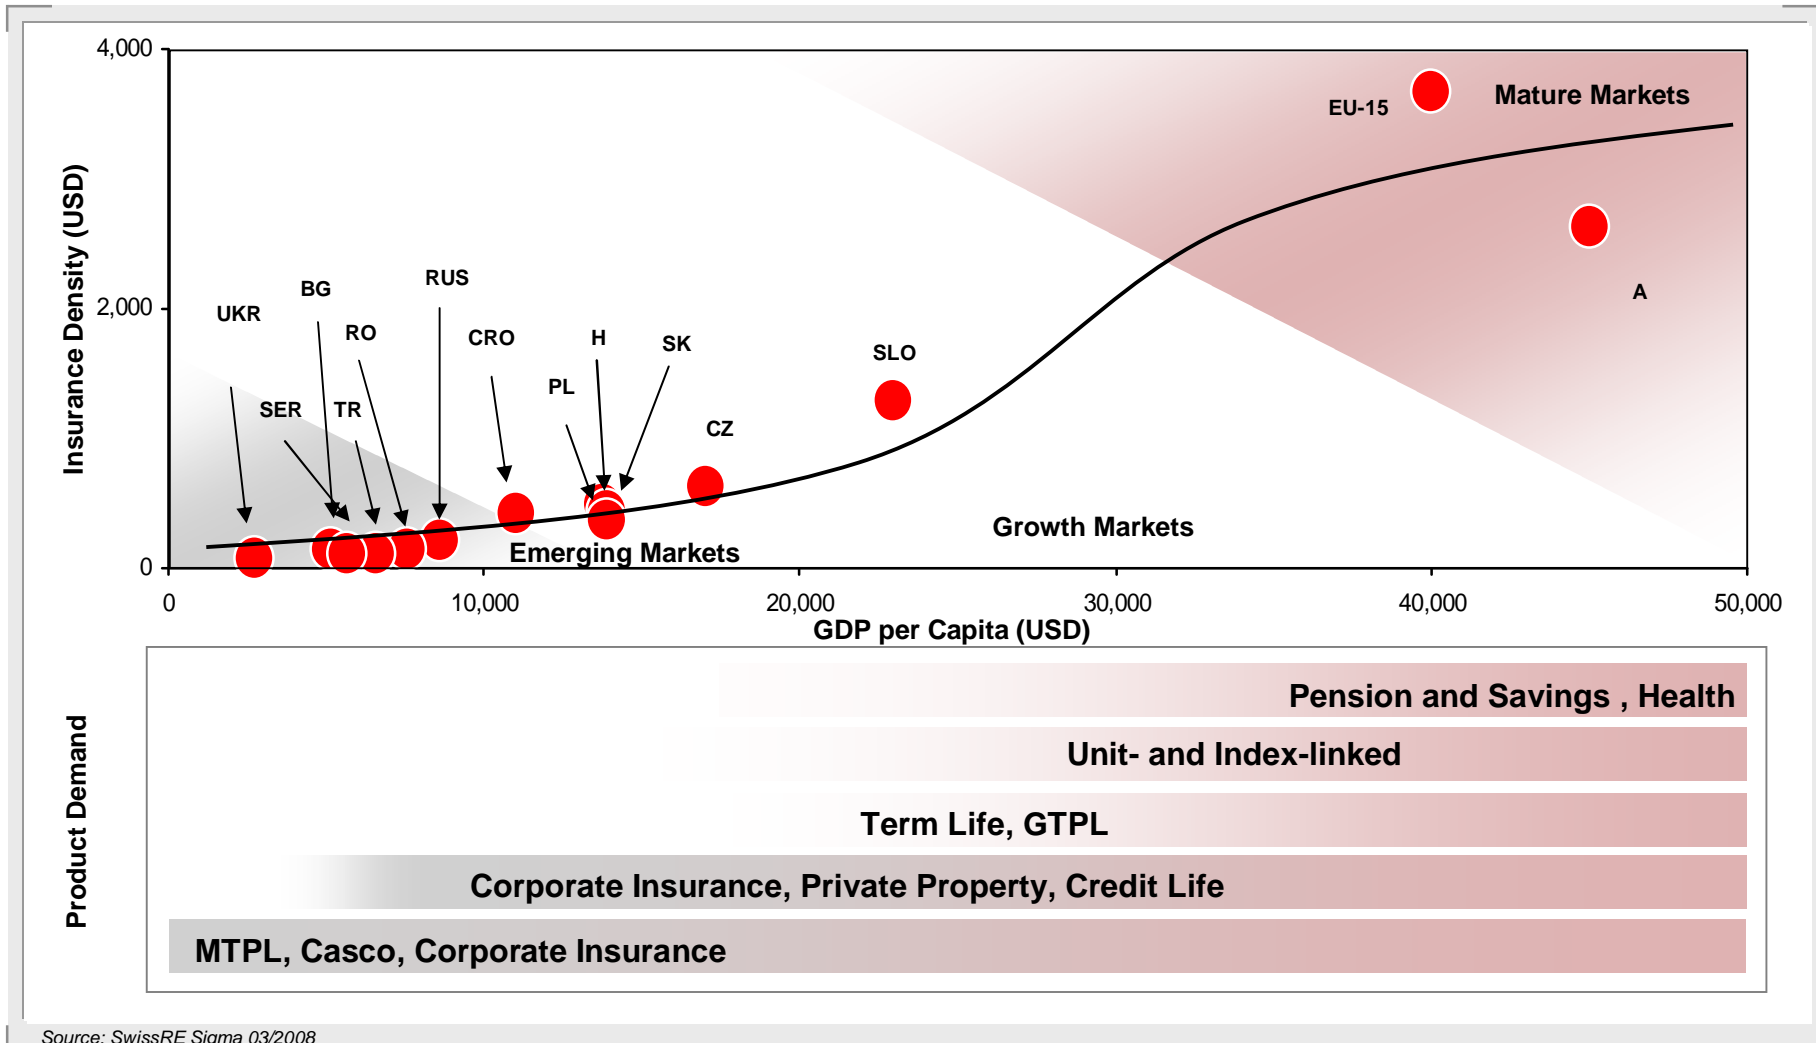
Insurance Density (USD)

4,000
2,000
0

EU-15
Mature Markets
A
UKR
BG
RUS
RO
CRO
H
SK
SLO
PL
SER
TR
CZ
Growth Markets
Emerging Markets

0
10,000
20,000
30,000
40,000
50,000
GDP per Capita (USD)

Product Demand

Pension and Savings , Health
Unit- and Index-linked
Term Life, GTPL
Corporate Insurance, Private Property, Credit Life
MTPL, Casco, Corporate Insurance

Source: SwissRE Sigma 03/2008